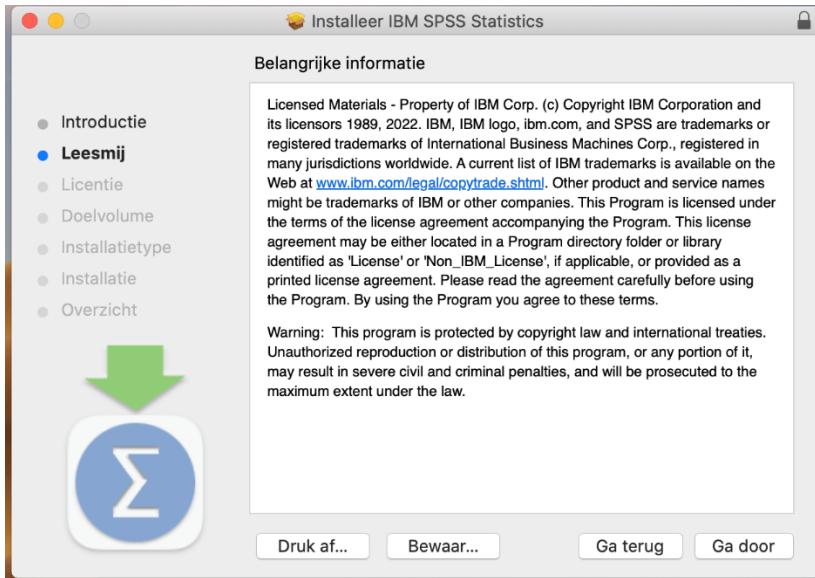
Installeer IBM SPSS Statistics

Belangrijke informatie

Introductie
Leesmij
Licentie
Doelvolume
Installatietype
Installatie
Overzicht

Licensed Materials - Property of IBM Corp. (c) Copyright IBM Corporation and its licensors 1989, 2022. IBM, IBM logo, ibm.com, and SPSS are trademarks or registered trademarks of International Business Machines Corp., registered in many jurisdictions worldwide. A current list of IBM trademarks is available on the Web at www.ibm.com/legal/copytrade.shtml. Other product and service names might be trademarks of IBM or other companies. This Program is licensed under the terms of the license agreement accompanying the Program. This license agreement may be either located in a Program directory folder or library identified as 'License' or 'Non_IBM_License', if applicable, or provided as a printed license agreement. Please read the agreement carefully before using the Program. By using the Program you agree to these terms.

Warning: This program is protected by copyright law and international treaties. Unauthorized reproduction or distribution of this program, or any portion of it, may result in severe civil and criminal penalties, and will be prosecuted to the maximum extent under the law.

$\Sigma$

Druk af...
Bewaar...
Ga terug
Ga door